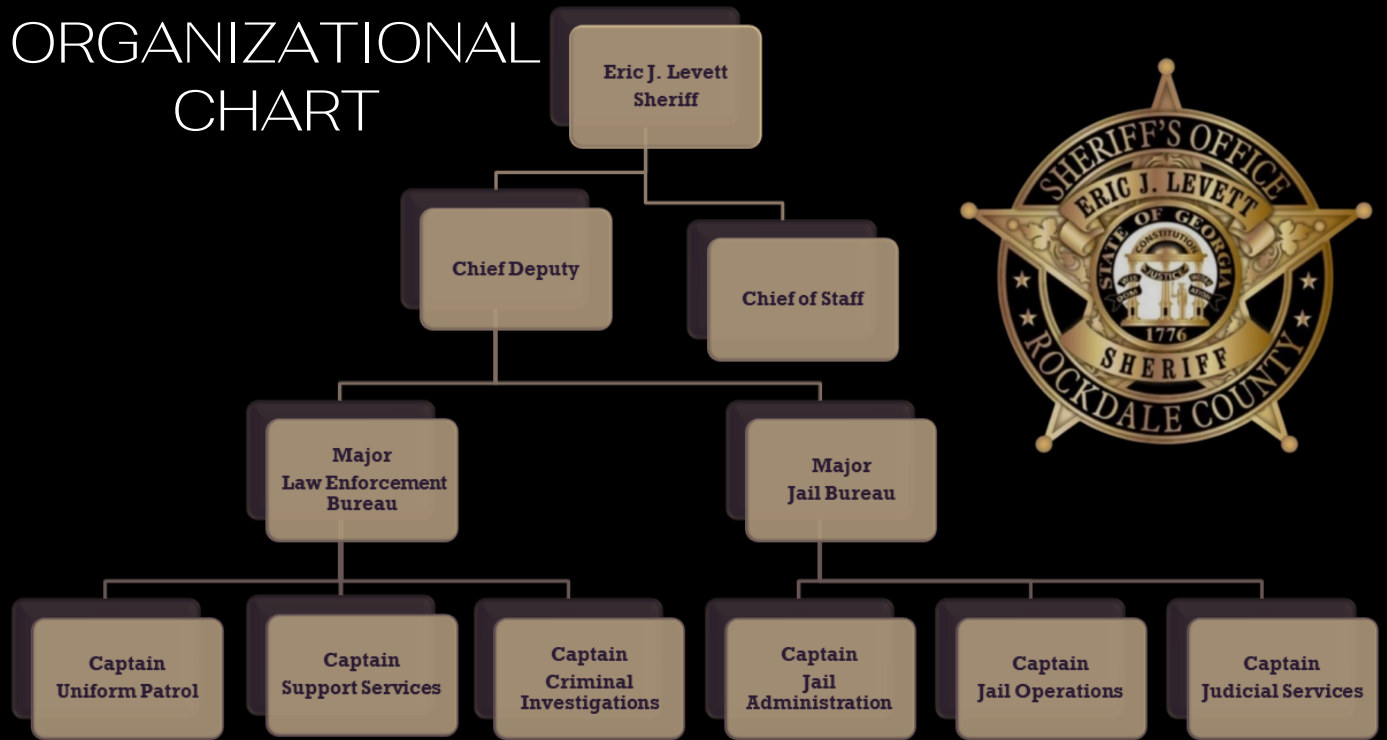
ORGANIZATIONAL CHART

Eric J. Levett
Sheriff

Chief Deputy

Chief of Staff

Major
Law Enforcement Bureau

Major
Jail Bureau

Captain
Uniform Patrol

Captain
Support Services

Captain
Criminal Investigations

Captain
Jail Administration

Captain
Jail Operations

Captain
Judicial Services

SHERIFF'S OFFICE
ERIC J. LEVETT
STATE OF GEORGIA
CONSTITUTION
JUSTICE
1776
SHERIFF
ROCKDALE COUNTY